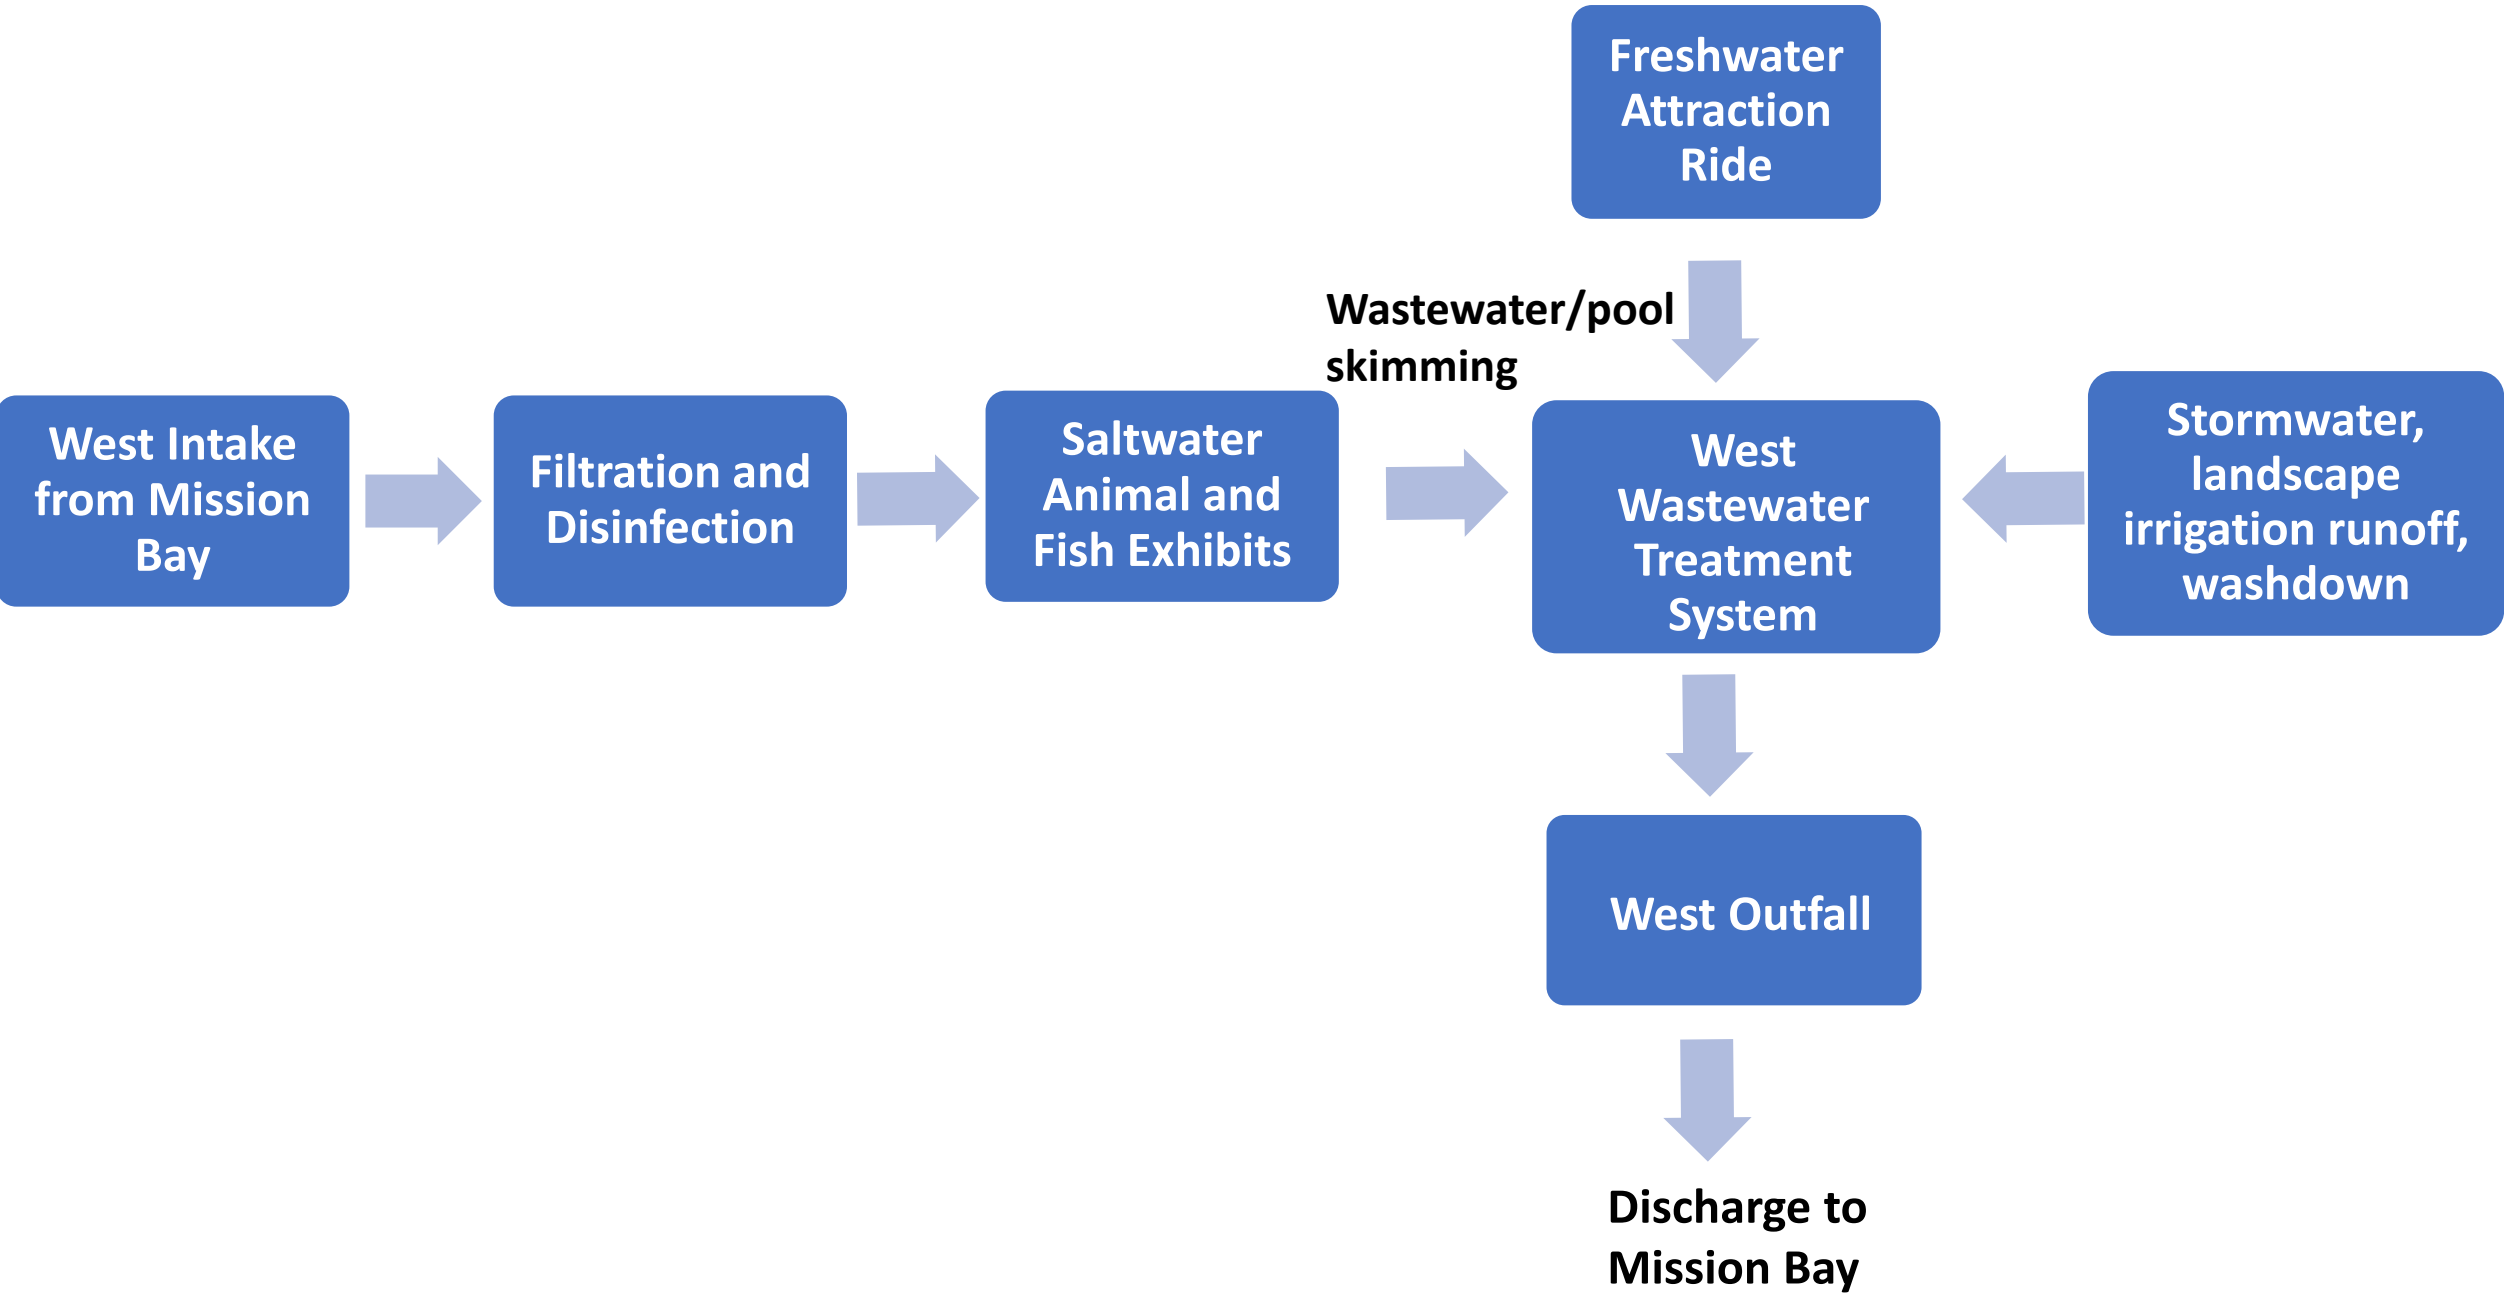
Freshwater Attraction Ride

Wastewater/pool skimming

West Intake from Mission Bay

Filtration and Disinfection

Saltwater Animal and Fish Exhibits

West Wastewater Treatment System

Stormwater, landscape irrigation runoff, washdown

West Outfall

Discharge to Mission Bay